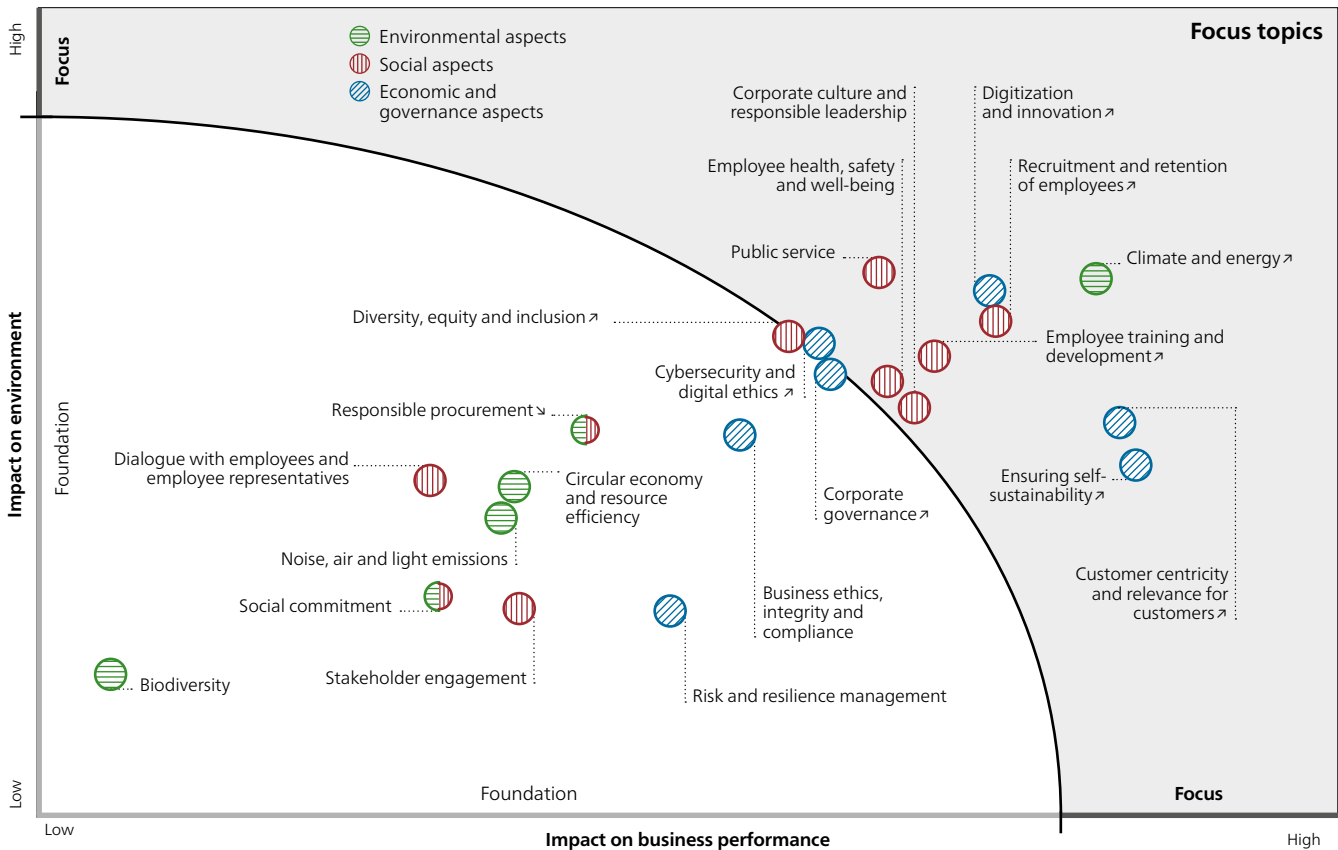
High
Focus
Environmental aspects
Social aspects
Economic and governance aspects
Focus topics

Corporate culture and responsible leadership
Digitization and innovation ↗
Employee health, safety and well-being
Recruitment and retention of employees ↗
Public service
Climate and energy ↗
Diversity, equity and inclusion ↗
Employee training and development ↗
Cybersecurity and digital ethics ↗
Responsible procurement ↘
Dialogue with employees and employee representatives
Circular economy and resource efficiency
Ensuring self-sustainability ↗
Corporate governance ↗
Noise, air and light emissions
Social commitment
Business ethics, integrity and compliance
Customer centricity and relevance for customers ↗
Stakeholder engagement
Biodiversity
Risk and resilience management

Impact on environment
Foundation
Low
Foundation
Focus
Low
Impact on business performance
High